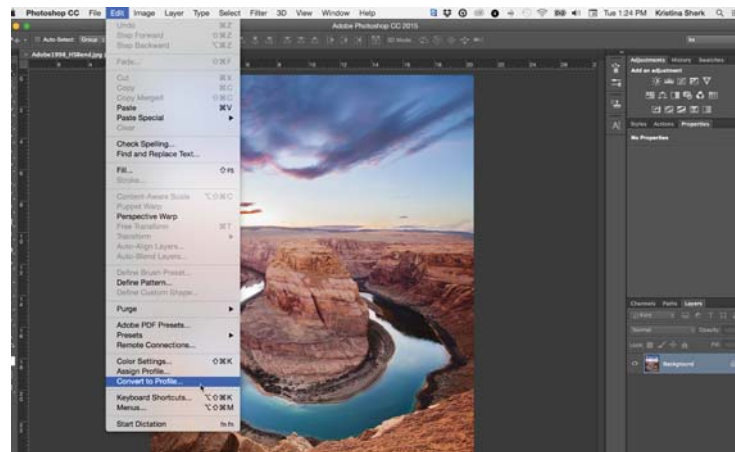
Photoshop CC File Edit Image Layer Type Select Filter 3D View Window Help

Tue 1:24 PM Kristina Shark

Adobe Photoshop CC 2015

Auto-Select: Group

Adobe1994_HSBlend.jpg

Undo ⌘Z
Step Forward ⇧⌘Z
Step Backward ⌥⌘Z

Fade... ⇧⌘F

Cut ⌘X
Copy ⌘C
Copy Merged ⇧⌘C
Paste ⌘V
Paste Special
Clear

Check Spelling...
Find and Replace Text...

Fill... ⇧F5
Stroke...

Content-Aware Scale ⌥⇧⌘C
Puppet Warp
Perspective Warp
Free Transform ⌘T
Transform
Auto-Align Layers...
Auto-Blend Layers...

Define Brush Preset...
Define Pattern...
Define Custom Shape...

Purge

Adobe PDF Presets...
Presets
Remote Connections...

Color Settings... ⇧⌘K
Assign Profile...
Convert to Profile...

Keyboard Shortcuts... ⌥⇧⌘K
Menus... ⌥⇧⌘M

Start Dictation fn fn

Adjustments History Swatches
Add an adjustment

Styles Actions Properties
No Properties

Channels Paths Layers
Kind
Normal Opacity:
Lock: Fill:
Background